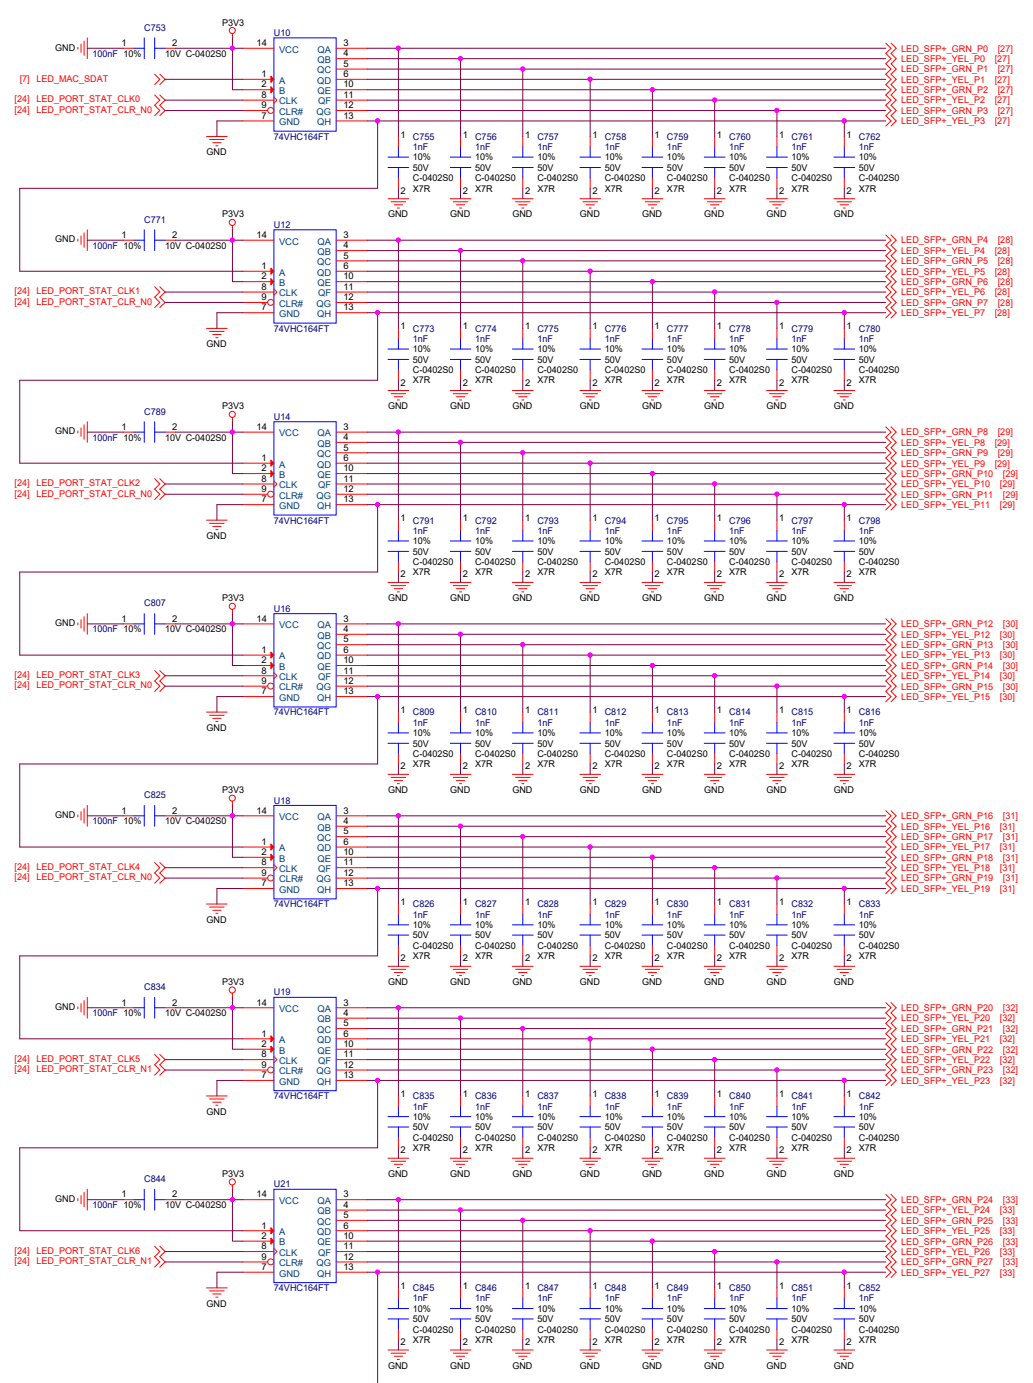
GND 1 2 100nF 10% 10V C-0402S0 C753 P3V3 14 U10 VCC QA QB QC QD QE QF QG QH 3 4 5 6 10 11 12 13
[7] LED_MAC_SDAT 1 2 A B
[24] LED_PORT_STAT_CLK0 8 CLK
[24] LED_PORT_STAT_CLR_N0 9 CLR#
7 GND
GND
74VHC164FT

LED_SFP+_GRN_P0 [27]
LED_SFP+_YEL_P0 [27]
LED_SFP+_GRN_P1 [27]
LED_SFP+_YEL_P1 [27]
LED_SFP+_GRN_P2 [27]
LED_SFP+_YEL_P2 [27]
LED_SFP+_GRN_P3 [27]
LED_SFP+_YEL_P3 [27]

C755 C756 C757 C758 C759 C760 C761 C762
1 1nF 10% 50V C-0402S0 2 X7R
GND GND GND GND GND GND GND GND

GND 100nF 10% 10V C-0402S0 C771 P3V3 14 U12 VCC QA QB QC QD QE QF QG QH
A B
[24] LED_PORT_STAT_CLK1 CLK
[24] LED_PORT_STAT_CLR_N0 CLR#
GND
GND
74VHC164FT

LED_SFP+_GRN_P4 [28]
LED_SFP+_YEL_P4 [28]
LED_SFP+_GRN_P5 [28]
LED_SFP+_YEL_P5 [28]
LED_SFP+_GRN_P6 [28]
LED_SFP+_YEL_P6 [28]
LED_SFP+_GRN_P7 [28]
LED_SFP+_YEL_P7 [28]

C773 C774 C775 C776 C777 C778 C779 C780
1nF 10% 50V C-0402S0 X7R
GND

GND 100nF 10% 10V C-0402S0 C789 P3V3 14 U14 VCC QA QB QC QD QE QF QG QH
A B
[24] LED_PORT_STAT_CLK2 CLK
[24] LED_PORT_STAT_CLR_N0 CLR#
GND
GND
74VHC164FT

LED_SFP+_GRN_P8 [29]
LED_SFP+_YEL_P8 [29]
LED_SFP+_GRN_P9 [29]
LED_SFP+_YEL_P9 [29]
LED_SFP+_GRN_P10 [29]
LED_SFP+_YEL_P10 [29]
LED_SFP+_GRN_P11 [29]
LED_SFP+_YEL_P11 [29]

C791 C792 C793 C794 C795 C796 C797 C798
1nF 10% 50V C-0402S0 X7R
GND

GND 100nF 10% 10V C-0402S0 C807 P3V3 14 U16 VCC QA QB QC QD QE QF QG QH
A B
[24] LED_PORT_STAT_CLK3 CLK
[24] LED_PORT_STAT_CLR_N0 CLR#
GND
GND
74VHC164FT

LED_SFP+_GRN_P12 [30]
LED_SFP+_YEL_P12 [30]
LED_SFP+_GRN_P13 [30]
LED_SFP+_YEL_P13 [30]
LED_SFP+_GRN_P14 [30]
LED_SFP+_YEL_P14 [30]
LED_SFP+_GRN_P15 [30]
LED_SFP+_YEL_P15 [30]

C809 C810 C811 C812 C813 C814 C815 C816
1nF 10% 50V C-0402S0 X7R
GND

GND 100nF 10% 10V C-0402S0 C825 P3V3 14 U18 VCC QA QB QC QD QE QF QG QH
A B
[24] LED_PORT_STAT_CLK4 CLK
[24] LED_PORT_STAT_CLR_N0 CLR#
GND
GND
74VHC164FT

LED_SFP+_GRN_P16 [31]
LED_SFP+_YEL_P16 [31]
LED_SFP+_GRN_P17 [31]
LED_SFP+_YEL_P17 [31]
LED_SFP+_GRN_P18 [31]
LED_SFP+_YEL_P18 [31]
LED_SFP+_GRN_P19 [31]
LED_SFP+_YEL_P19 [31]

C826 C827 C828 C829 C830 C831 C832 C833
1nF 10% 50V C-0402S0 X7R
GND

GND 100nF 10% 10V C-0402S0 C834 P3V3 14 U19 VCC QA QB QC QD QE QF QG QH
A B
[24] LED_PORT_STAT_CLK5 CLK
[24] LED_PORT_STAT_CLR_N1 CLR#
GND
GND
74VHC164FT

LED_SFP+_GRN_P20 [32]
LED_SFP+_YEL_P20 [32]
LED_SFP+_GRN_P21 [32]
LED_SFP+_YEL_P21 [32]
LED_SFP+_GRN_P22 [32]
LED_SFP+_YEL_P22 [32]
LED_SFP+_GRN_P23 [32]
LED_SFP+_YEL_P23 [32]

C835 C836 C837 C838 C839 C840 C841 C842
1nF 10% 50V C-0402S0 X7R
GND

GND 100nF 10% 10V C-0402S0 C844 P3V3 14 U21 VCC QA QB QC QD QE QF QG QH
A B
[24] LED_PORT_STAT_CLK6 CLK
[24] LED_PORT_STAT_CLR_N1 CLR#
GND
GND
74VHC164FT

LED_SFP+_GRN_P24 [33]
LED_SFP+_YEL_P24 [33]
LED_SFP+_GRN_P25 [33]
LED_SFP+_YEL_P25 [33]
LED_SFP+_GRN_P26 [33]
LED_SFP+_YEL_P26 [33]
LED_SFP+_GRN_P27 [33]
LED_SFP+_YEL_P27 [33]

C845 C846 C847 C848 C849 C850 C851 C852
1nF 10% 50V C-0402S0 X7R
GND